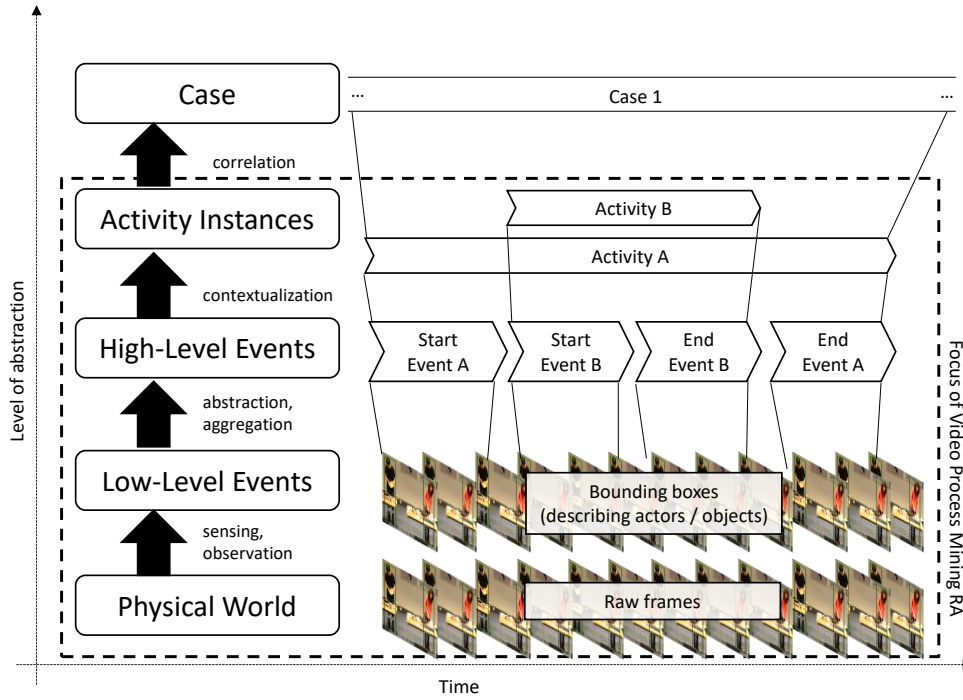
Level of abstraction

Case

correlation

Activity Instances

contextualization

High-Level Events

abstraction, aggregation

Low-Level Events

sensing, observation

Physical World

... Case 1 ...

Activity B

Activity A

Start Event A

Start Event B

End Event B

End Event A

Bounding boxes (describing actors / objects)

Raw frames

Focus of Video Process Mining RA

Time